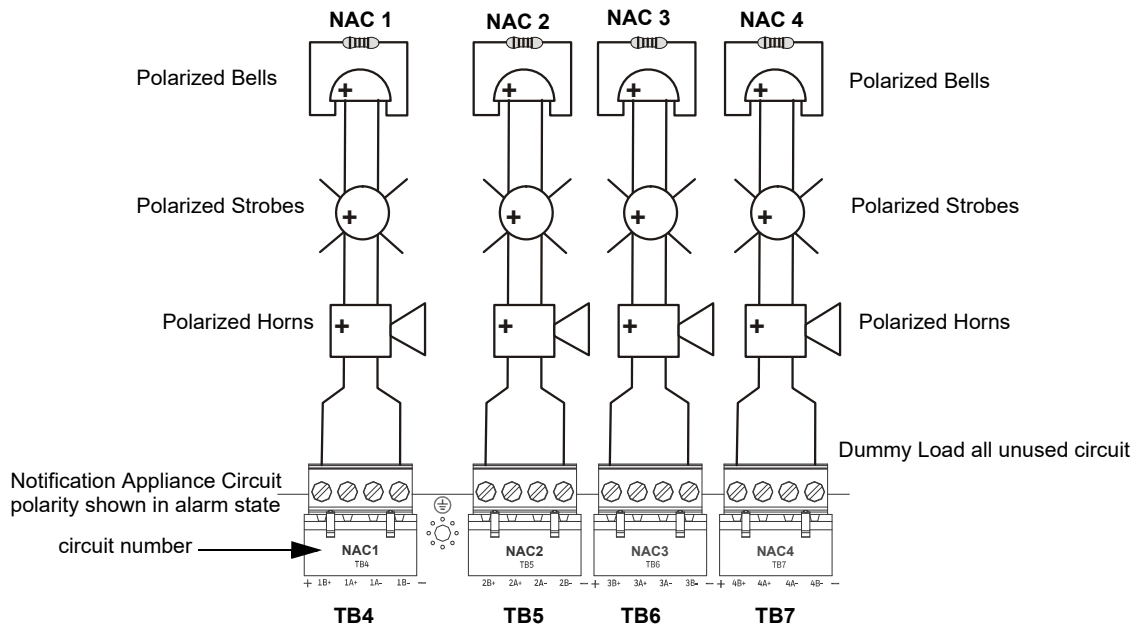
NAC 1
NAC 2
NAC 3
NAC 4

Polarized Bells
Polarized Bells

+ + + +

Polarized Strobes
Polarized Strobes

+ + + +

Polarized Horns
Polarized Horns

+ + + +

Dummy Load all unused circuit

Notification Appliance Circuit polarity shown in alarm state

circuit number

NAC1
TB4
+ 1B+ 1A+ 1A- 1B- —

NAC2
TB5
2B+ 2A+ 2A- 2B- —

NAC3
TB6
+ 3B+ 3A+ 3A- 3B- —

NAC4
TB7
+ 4B+ 4A+ 4A- 4B- —

TB4
TB5
TB6
TB7